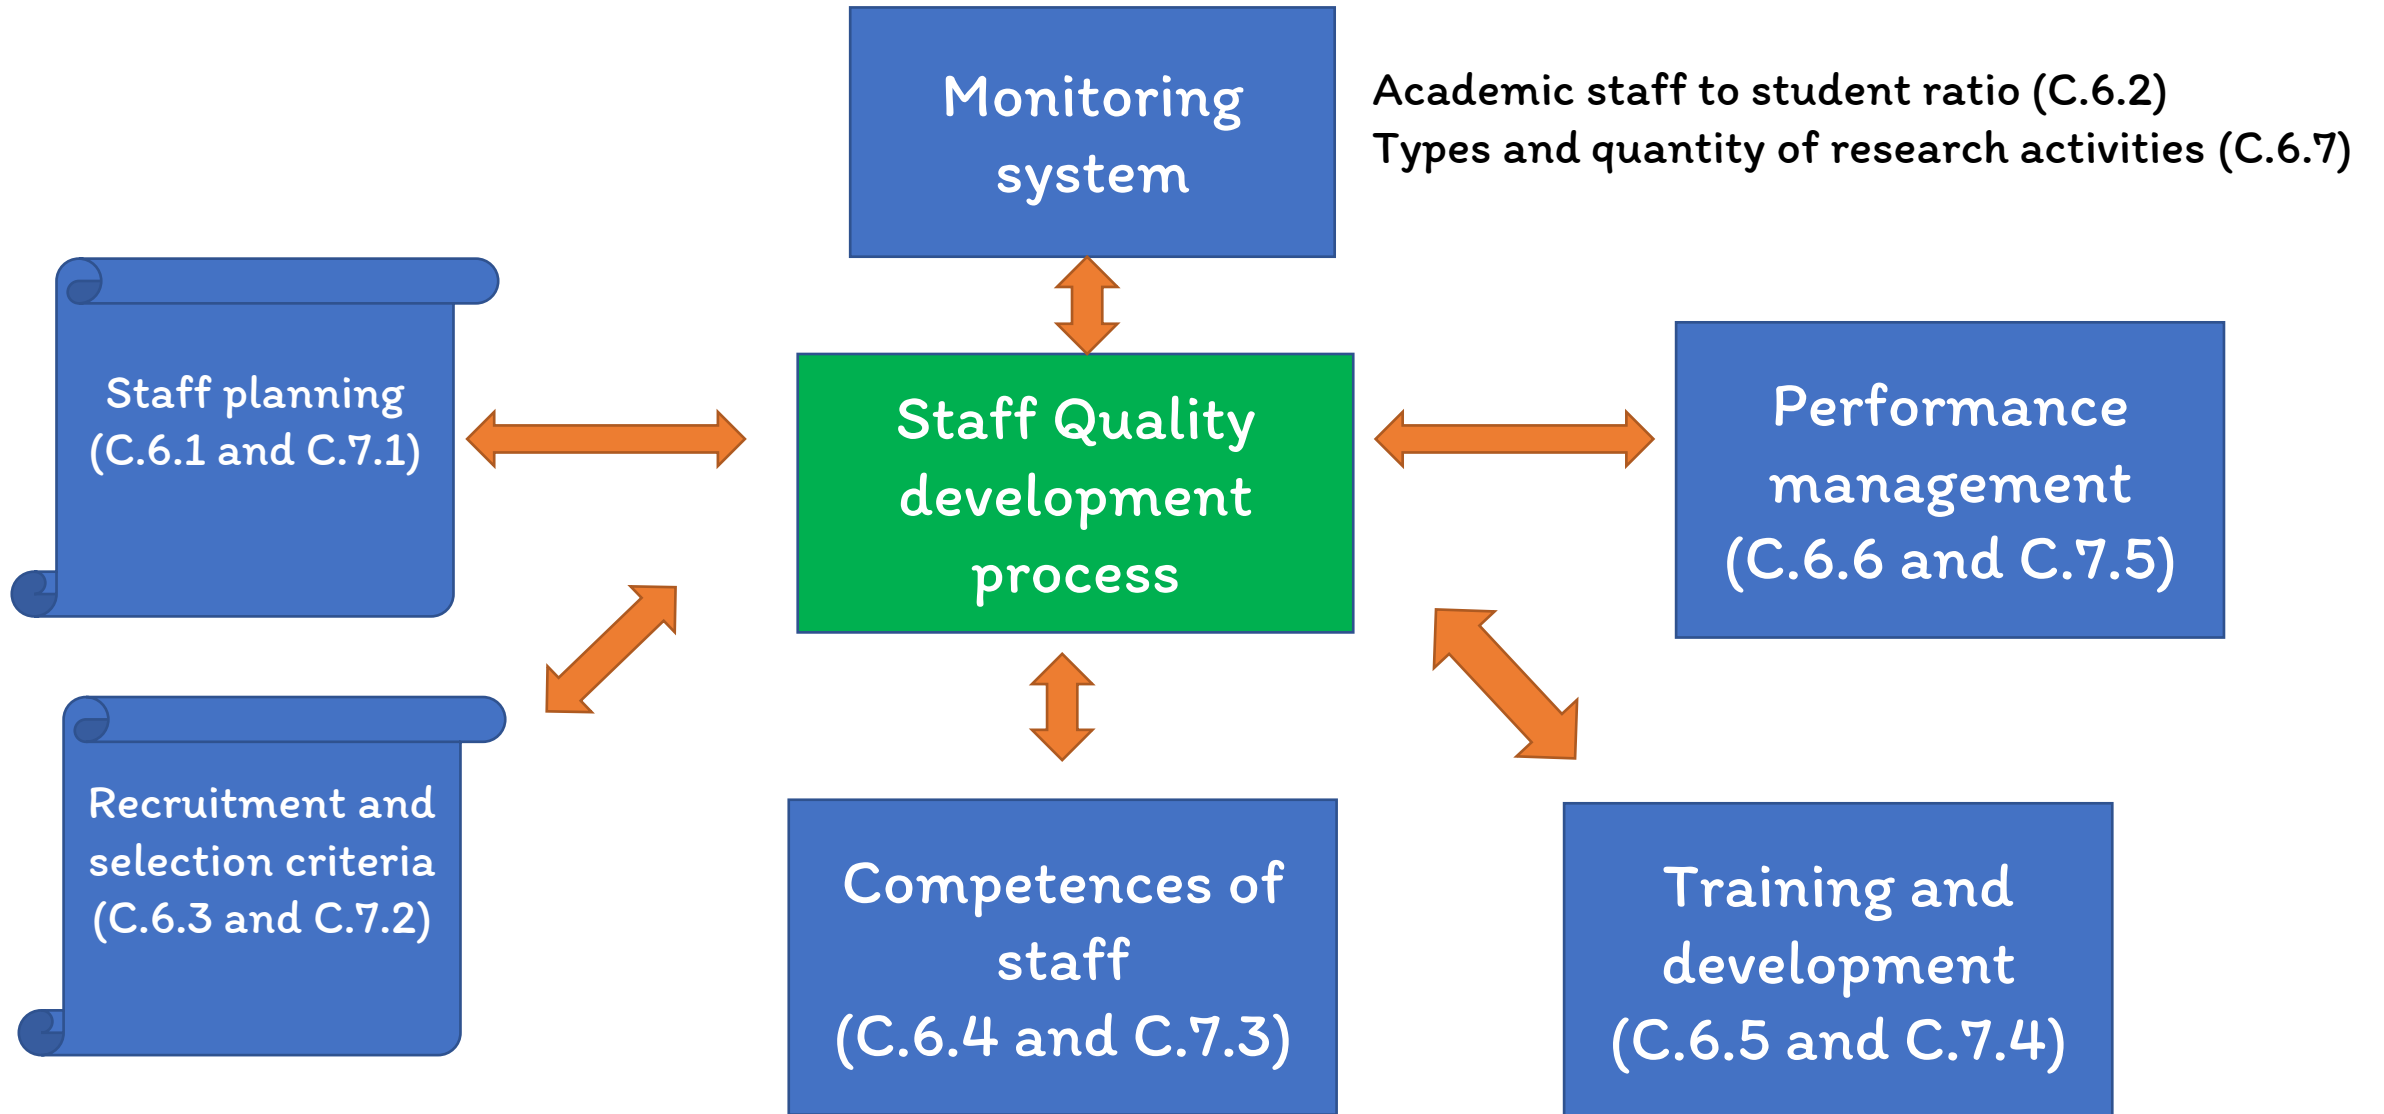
Monitoring system

Academic staff to student ratio (C.6.2)
Types and quantity of research activities (C.6.7)

Staff planning (C.6.1 and C.7.1)

Staff Quality development process

Performance management (C.6.6 and C.7.5)

Recruitment and selection criteria (C.6.3 and C.7.2)

Competences of staff (C.6.4 and C.7.3)

Training and development (C.6.5 and C.7.4)